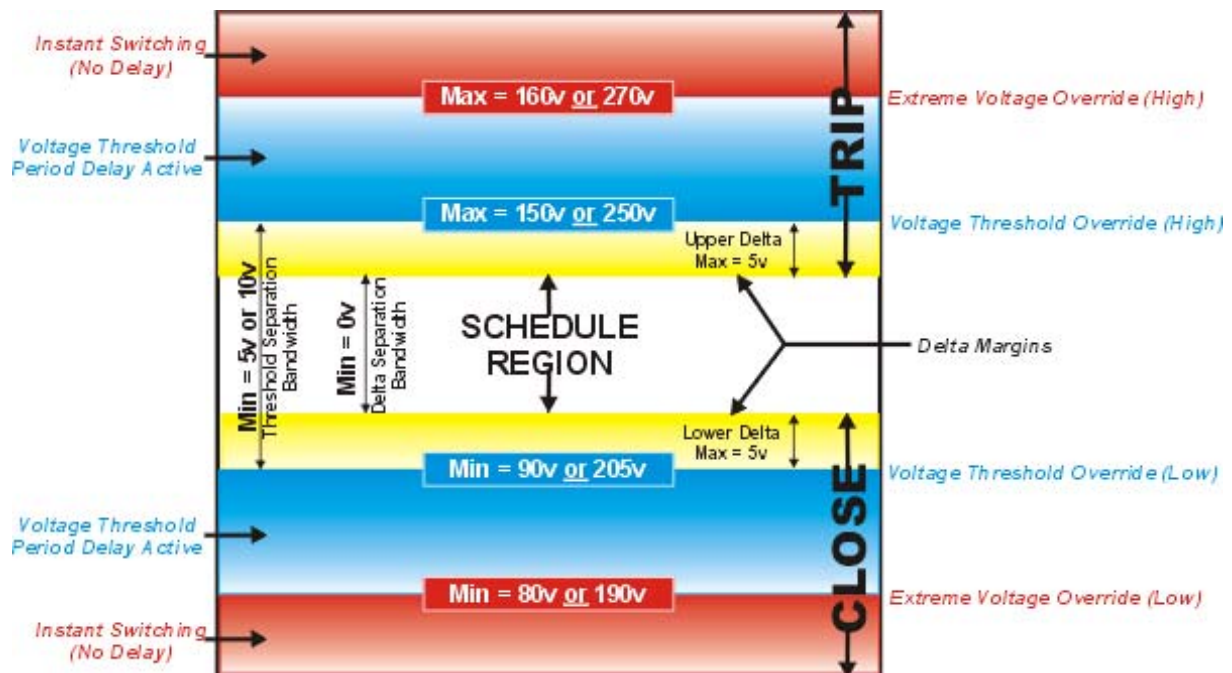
Instant Switching (No Delay)

Max = 160v or 270v

Extreme Voltage Override (High)

TRIP

Voltage Threshold Period Delay Active

Max = 150v or 250v

Voltage Threshold Override (High)

Upper Delta Max = 5v

Min = 5v or 10v Threshold Separation Bandwidth

Min = 0v Delta Separation Bandwidth

SCHEDULE REGION

Delta Margins

Lower Delta Max = 5v

Min = 90v or 205v

Voltage Threshold Override (Low)

Voltage Threshold Period Delay Active

CLOSE

Min = 80v or 190v

Extreme Voltage Override (Low)

Instant Switching (No Delay)